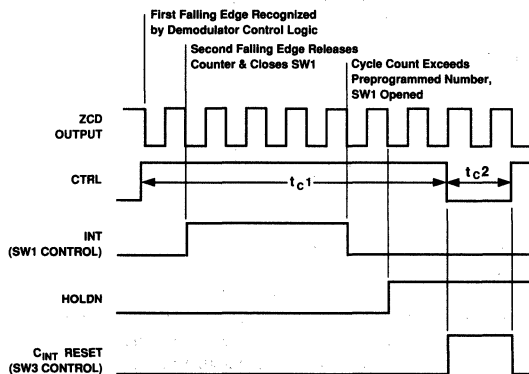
First Falling Edge Recognized by Demodulator Control Logic

Second Falling Edge Releases Counter & Closes SW1

Cycle Count Exceeds Preprogrammed Number, SW1 Opened

ZCD OUTPUT

CTRL

$t_C1$

$t_C2$

INT (SW1 CONTROL)

HOLDN

$C_{INT}$ RESET (SW3 CONTROL)